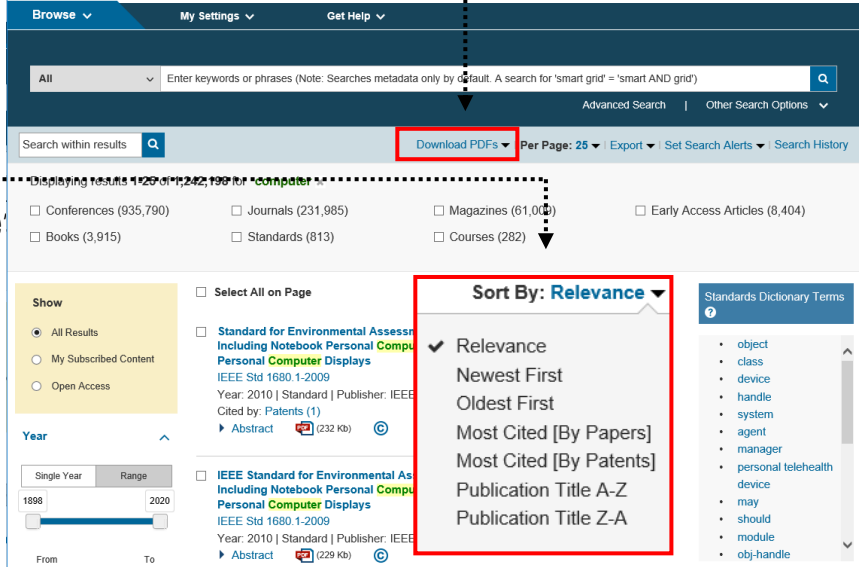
Browse My Settings Get Help

All Enter keywords or phrases (Note: Searches metadata only by default. A search for 'smart grid' = 'smart AND grid')

Advanced Search | Other Search Options

Search within results

Download PDFs Per Page: 25 Export Set Search Alerts Search History

Displaying results 1-25 of 1,242,198 for computer ×

Conferences (935,790)
Journals (231,985)
Magazines (61,0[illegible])
Early Access Articles (8,404)
Books (3,915)
Standards (813)
Courses (282)

Show

All Results

My Subscribed Content

Open Access

Year

Single Year Range

1898 2020

From To

Select All on Page

Sort By: Relevance

Relevance
Newest First
Oldest First
Most Cited [By Papers]
Most Cited [By Patents]
Publication Title A-Z
Publication Title Z-A

Standard for Environmental Assess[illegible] Including Notebook Personal Compu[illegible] Personal Computer Displays
IEEE Std 1680.1-2009
Year: 2010 | Standard | Publisher: IEEE
Cited by: Patents (1)
Abstract (232 Kb)

IEEE Standard for Environmental Ass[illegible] Including Notebook Personal Compu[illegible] Personal Computer Displays
IEEE Std 1680.1-2009
Year: 2010 | Standard | Publisher: IEEE
Abstract (229 Kb)

Standards Dictionary Terms

object
class
device
handle
system
agent
manager
personal telehealth device
may
should
module
obj-handle